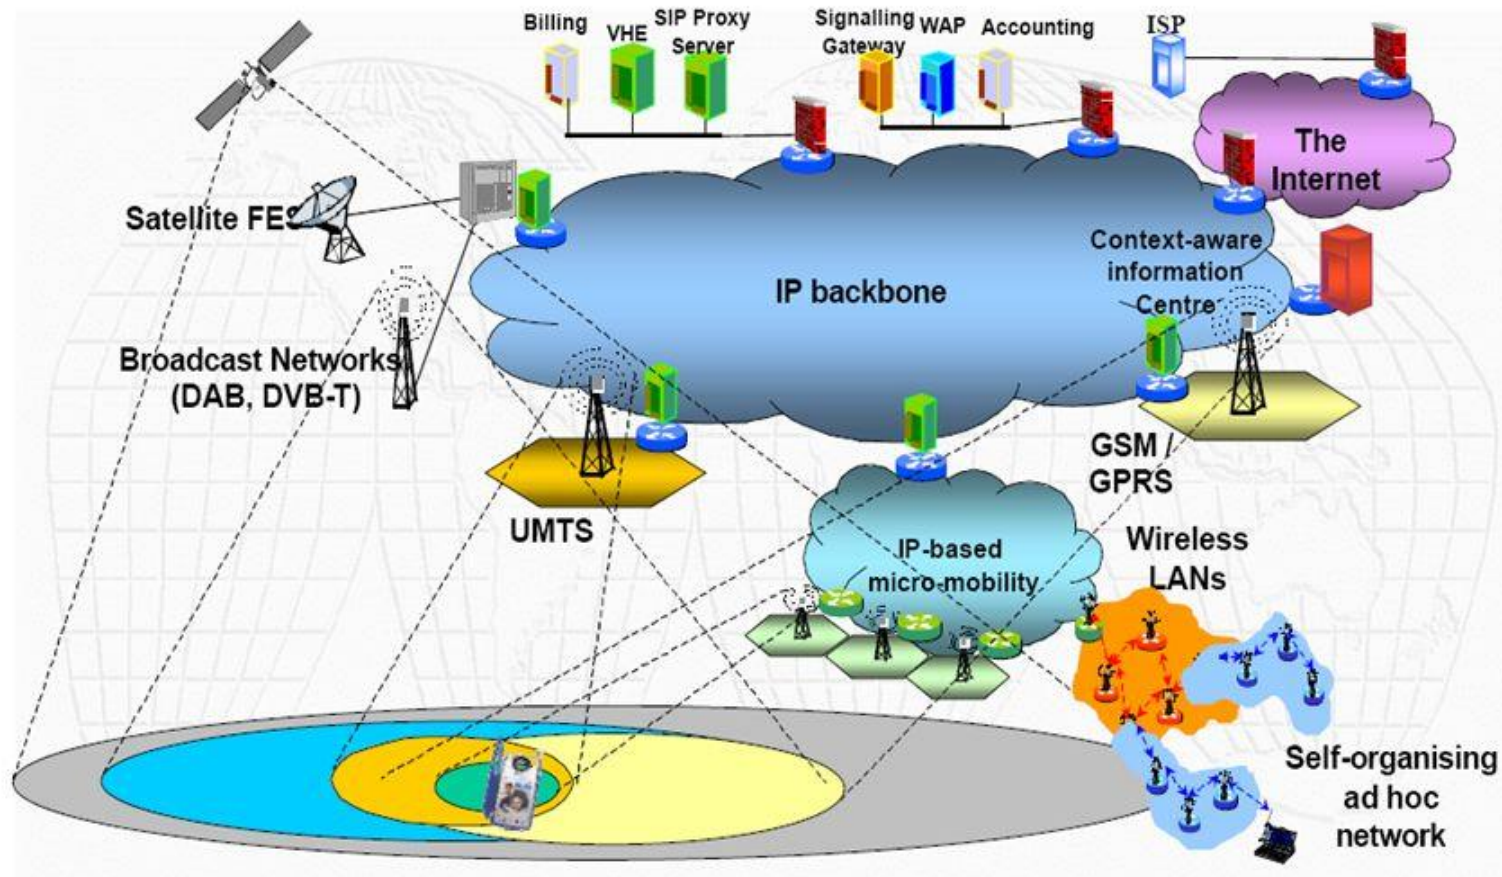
Billing
VHE
SIP Proxy Server
Signalling Gateway
WAP
Accounting
ISP
The Internet
Satellite FES
IP backbone
Context-aware information Centre
Broadcast Networks (DAB, DVB-T)
GSM / GPRS
UMTS
IP-based micro-mobility
Wireless LANs
Self-organising ad hoc network